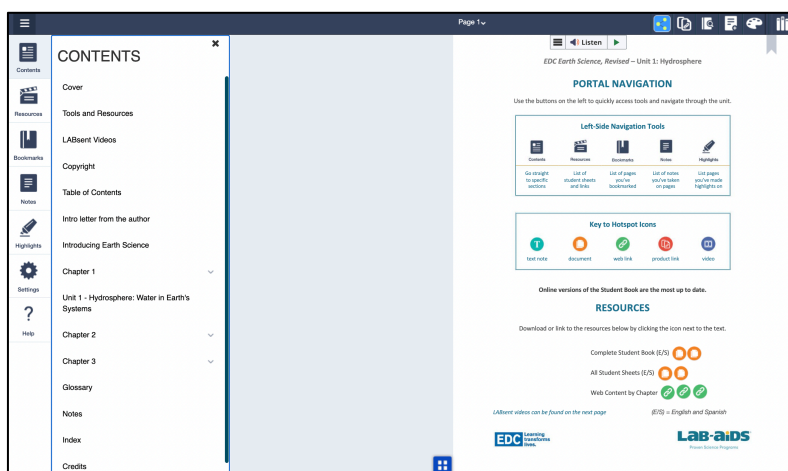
Page 1

Contents

Resources

Bookmarks

Notes

Highlights

Settings

?

Help

CONTENTS

Cover

Tools and Resources

LABsent Videos

Copyright

Table of Contents

Intro letter from the author

Introducing Earth Science

Chapter 1

Unit 1 - Hydrosphere: Water in Earth's Systems

Chapter 2

Chapter 3

Glossary

Notes

Index

Credits

Listen

EDC Earth Science, Revised – Unit 1: Hydrosphere

PORTAL NAVIGATION

Use the buttons on the left to quickly access tools and navigate through the unit.

Left-Side Navigation Tools

| Contents | Resources | Bookmarks | Notes | Highlights |
|---|---|---|---|---|
| Go straight to specific sections | List of student sheets and links | List of pages you've bookmarked | List of notes you've taken on pages | List pages you've made highlights on |

Key to Hotspot Icons

| T | | | | |
|---|---|---|---|---|
| text note | document | web link | product link | video |

Online versions of the Student Book are the most up to date.

RESOURCES

Download or link to the resources below by clicking the icon next to the text.

Complete Student Book (E/S)

All Student Sheets (E/S)

Web Content by Chapter

LABsent videos can be found on the next page

(E/S) = English and Spanish

EDC Learning transforms lives.

LAB-AIDS Proven Science Programs